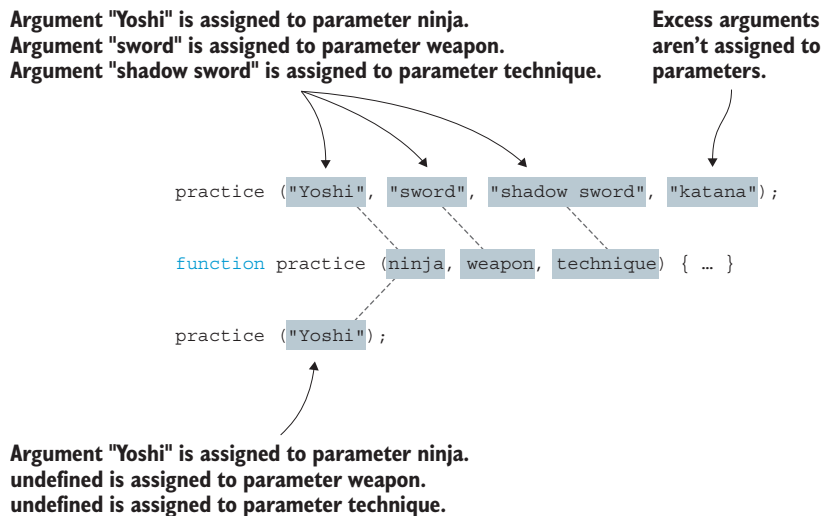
Argument "Yoshi" is assigned to parameter ninja.
Argument "sword" is assigned to parameter weapon.
Argument "shadow sword" is assigned to parameter technique.

Excess arguments aren’t assigned to parameters.

practice ("Yoshi", "sword", "shadow sword", "katana");

function practice (ninja, weapon, technique) { … }

practice ("Yoshi");

Argument "Yoshi" is assigned to parameter ninja.
undefined is assigned to parameter weapon.
undefined is assigned to parameter technique.